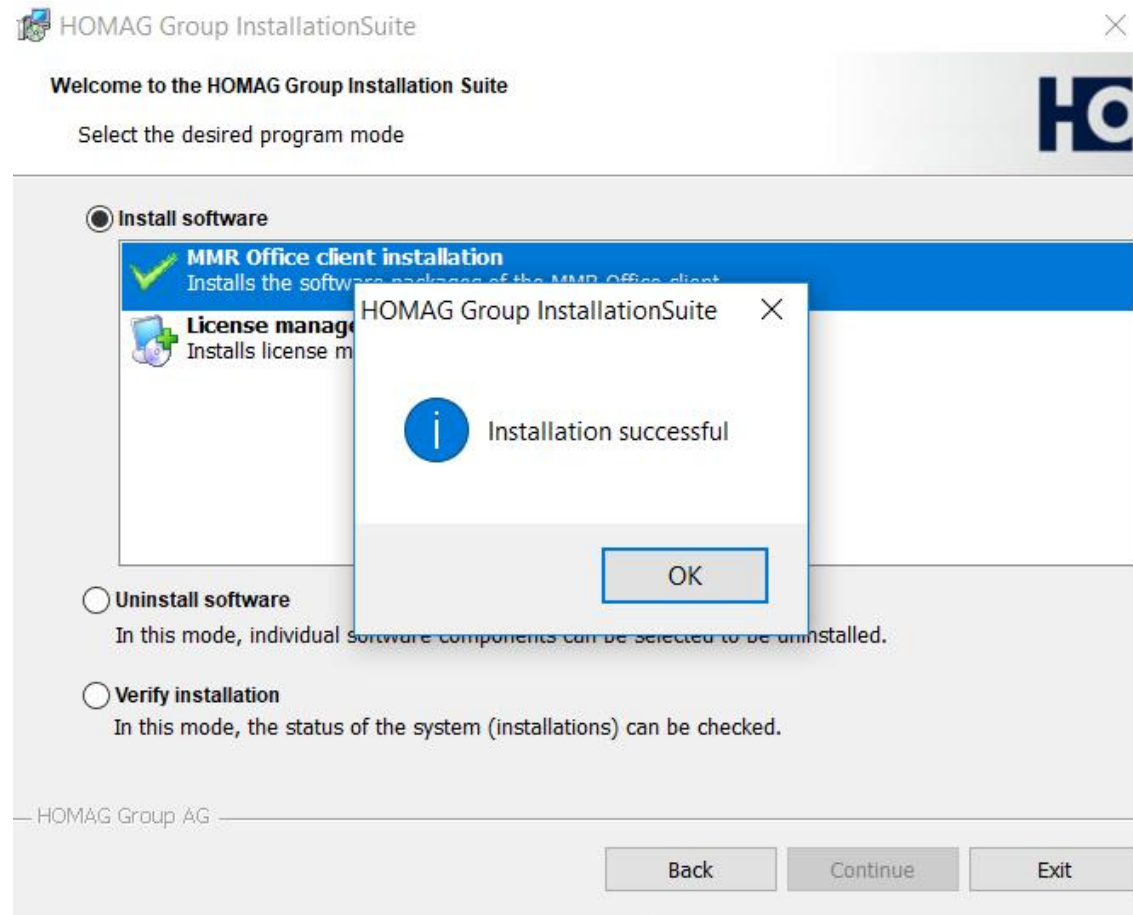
HOMAG Group InstallationSuite

Welcome to the HOMAG Group Installation Suite

Select the desired program mode

HO

Install software

MMR Office client installation
Installs the softw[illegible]

License manag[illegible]
Installs license m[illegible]

HOMAG Group InstallationSuite

Installation successful

OK

Uninstall software
In this mode, individual s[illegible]nstalled.

Verify installation
In this mode, the status of the system (installations) can be checked.

HOMAG Group AG

Back
Continue
Exit